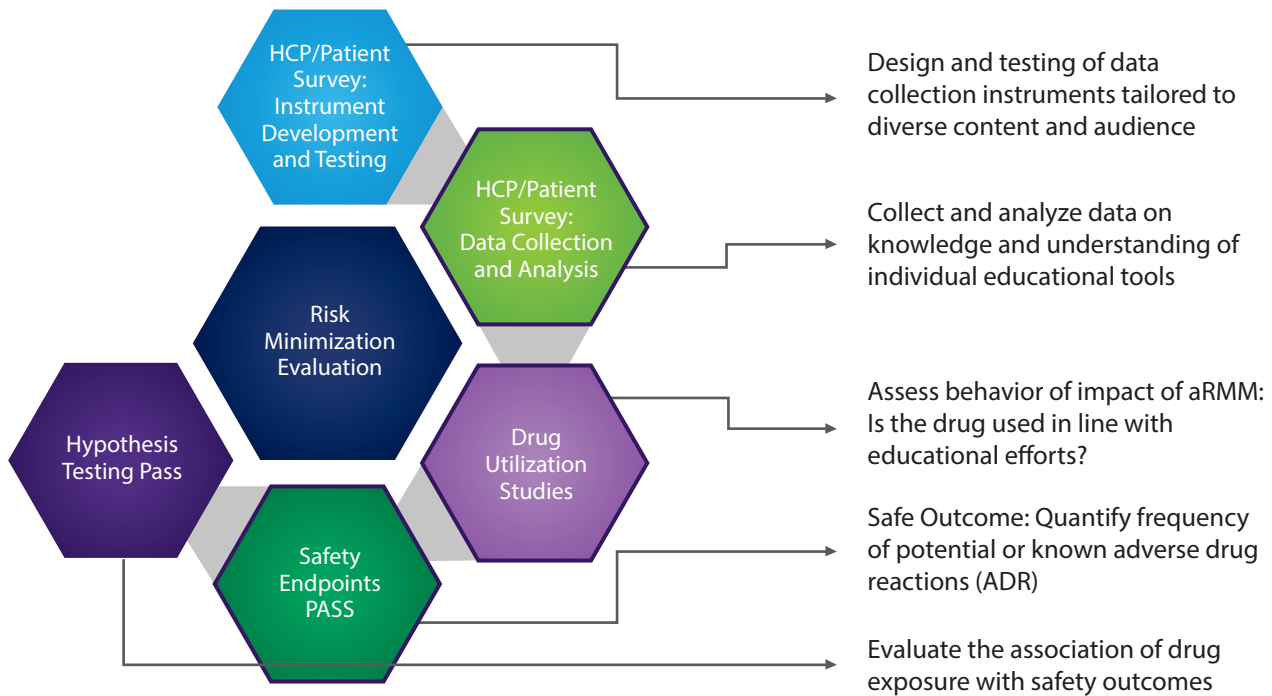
HCP/Patient Survey: Instrument Development and Testing

HCP/Patient Survey: Data Collection and Analysis

Risk Minimization Evaluation

Hypothesis Testing Pass

Drug Utilization Studies

Safety Endpoints PASS

Design and testing of data collection instruments tailored to diverse content and audience

Collect and analyze data on knowledge and understanding of individual educational tools

Assess behavior of impact of aRMM: Is the drug used in line with educational efforts?

Safe Outcome: Quantify frequency of potential or known adverse drug reactions (ADR)

Evaluate the association of drug exposure with safety outcomes